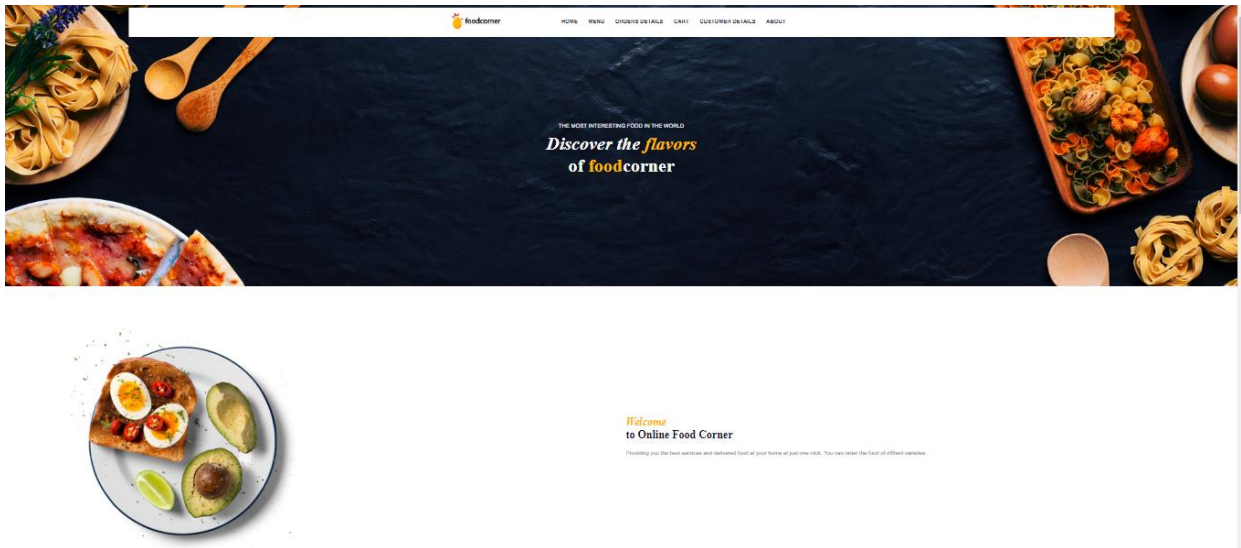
foodcorner

HOME MENU ORDERS DETAILS CART CUSTOMER DETAILS ABOUT

THE MOST INTERESTING FOOD IN THE WORLD

Discover the flavors of foodcorner

Welcome
to Online Food Corner

Providing you the best services and delivered food at your home at just one click. You can order the food of diffrent varieties.